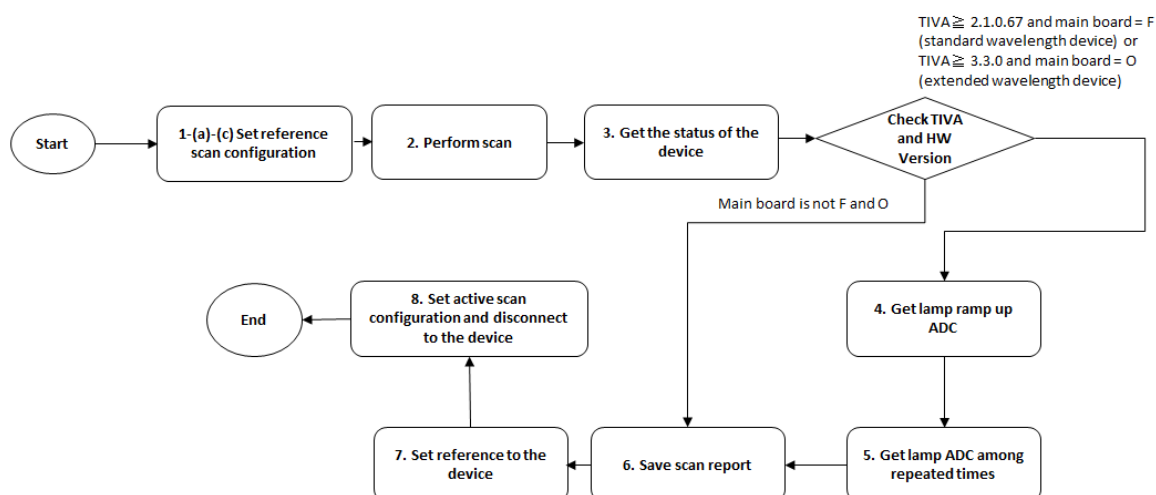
TIVA≧ 2.1.0.67 and main board = F (standard wavelength device) or TIVA≧ 3.3.0 and main board = O (extended wavelength device)

Start

1-(a)-(c) Set reference scan configuration

2. Perform scan

3. Get the status of the device

Check TIVA and HW Version

Main board is not F and O

4. Get lamp ramp up ADC

5. Get lamp ADC among repeated times

6. Save scan report

7. Set reference to the device

8. Set active scan configuration and disconnect to the device

End